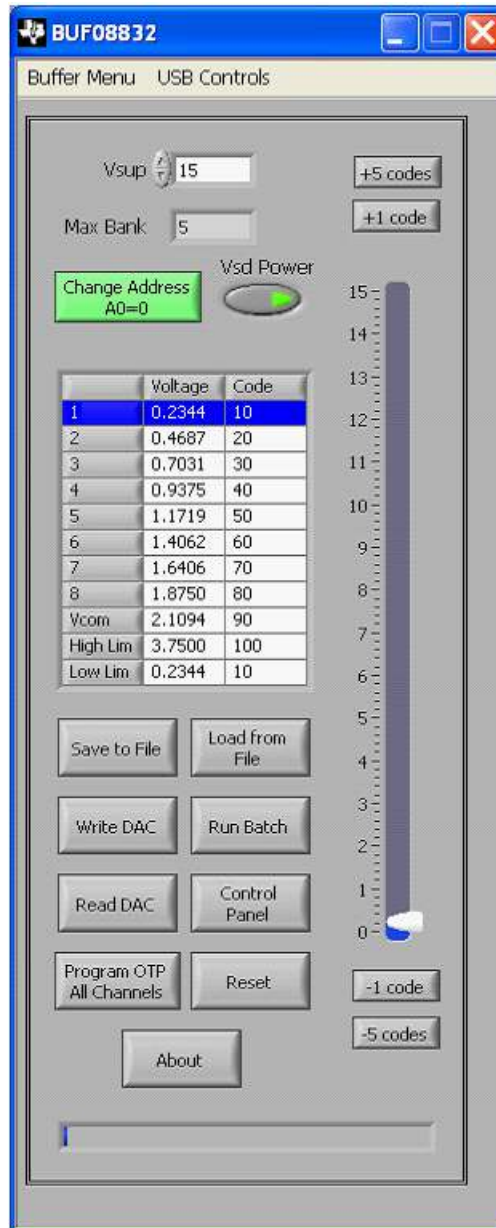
BUF08832

Buffer Menu USB Controls

Vsup 15

Max Bank 5

Change Address A0=0

Vsd Power

|  | Voltage | Code |
|---|---|---|
| 1 | 0.2344 | 10 |
| 2 | 0.4687 | 20 |
| 3 | 0.7031 | 30 |
| 4 | 0.9375 | 40 |
| 5 | 1.1719 | 50 |
| 6 | 1.4062 | 60 |
| 7 | 1.6406 | 70 |
| 8 | 1.8750 | 80 |
| Vcom | 2.1094 | 90 |
| High Lim | 3.7500 | 100 |
| Low Lim | 0.2344 | 10 |

Save to File

Load from File

Write DAC

Run Batch

Read DAC

Control Panel

Program OTP All Channels

Reset

About

+5 codes

+1 code

15
14
13
12
11
10
9
8
7
6
5
4
3
2
1
0

-1 code

-5 codes